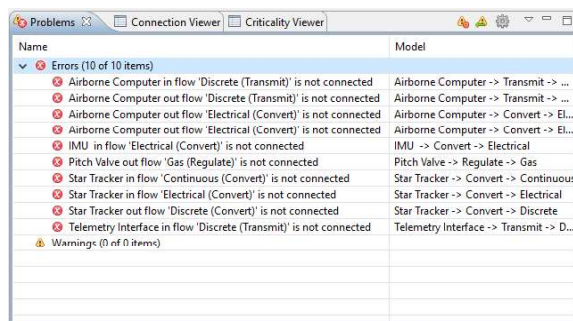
Problems | Connection Viewer | Criticality Viewer

| Name | Model |
|---|---|
| Errors (10 of 10 items) | |
| Airborne Computer in flow 'Discrete (Transmit)' is not connected | Airborne Computer -> Transmit -> ... |
| Airborne Computer out flow 'Discrete (Transmit)' is not connected | Airborne Computer -> Transmit -> ... |
| Airborne Computer out flow 'Electrical (Convert)' is not connected | Airborne Computer -> Convert -> El... |
| Airborne Computer out flow 'Electrical (Convert)' is not connected | Airborne Computer -> Convert -> El... |
| IMU in flow 'Electrical (Convert)' is not connected | IMU -> Convert -> Electrical |
| Pitch Valve out flow 'Gas (Regulate)' is not connected | Pitch Valve -> Regulate -> Gas |
| Star Tracker in flow 'Continuous (Convert)' is not connected | Star Tracker -> Convert -> Continuous |
| Star Tracker in flow 'Electrical (Convert)' is not connected | Star Tracker -> Convert -> Electrical |
| Star Tracker out flow 'Discrete (Convert)' is not connected | Star Tracker -> Convert -> Discrete |
| Telemetry Interface in flow 'Discrete (Transmit)' is not connected | Telemetry Interface -> Transmit -> D... |
| Warnings (0 of 0 items) | |